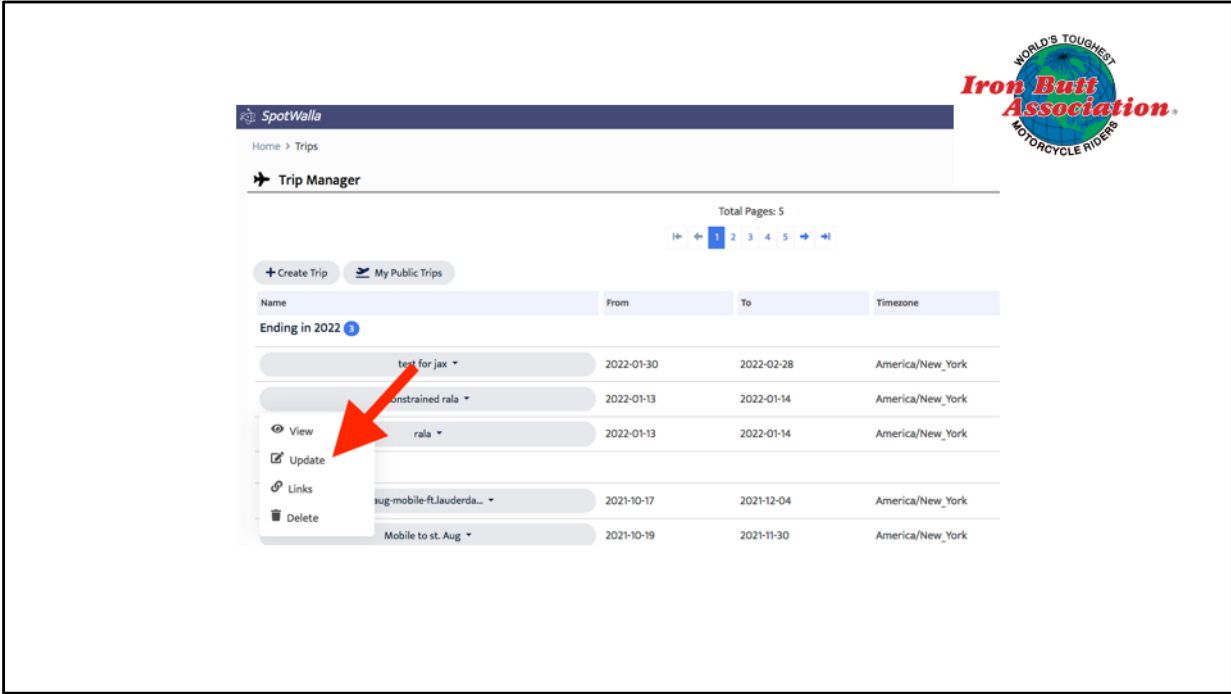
WORLD'S TOUGHEST
Iron Butt Association
MOTORCYCLE RIDERS

SpotWalla

Home > Trips

Trip Manager

Total Pages: 5

1 2 3 4 5

+ Create Trip
My Public Trips

| Name | From | To | Timezone |
|---|---|---|---|
| Ending in 2022 3 | | | |
| test for jax | 2022-01-30 | 2022-02-28 | America/New_York |
| constrained rala | 2022-01-13 | 2022-01-14 | America/New_York |
| rala | 2022-01-13 | 2022-01-14 | America/New_York |
| aug-mobile-ft.lauderda... | 2021-10-17 | 2021-12-04 | America/New_York |
| Mobile to st. Aug | 2021-10-19 | 2021-11-30 | America/New_York |

View
Update
Links
Delete